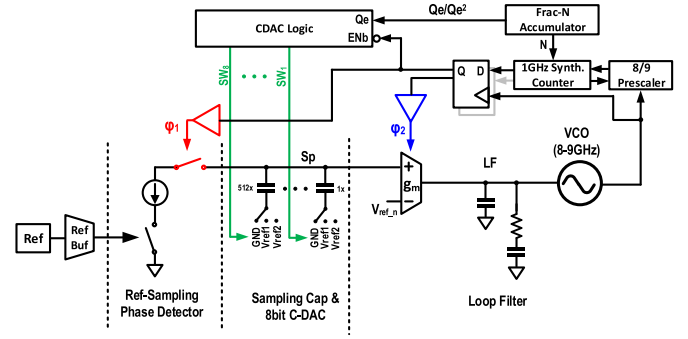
CDAC Logic
Qe
ENb
Qe/Qe$^2$
Frac-N Accumulator
N
SW$_8$
SW$_1$
Q D
1GHz Synth. Counter
8/9 Prescaler
φ$_1$
φ$_2$
VCO (8-9GHz)
Sp
+
g$_m$
−
V$_{ref\_n}$
LF
512x
1x
GND Vref1 Vref2
GND Vref1 Vref2
Ref
Ref Buf
Ref-Sampling Phase Detector
Sampling Cap & 8bit C-DAC
Loop Filter